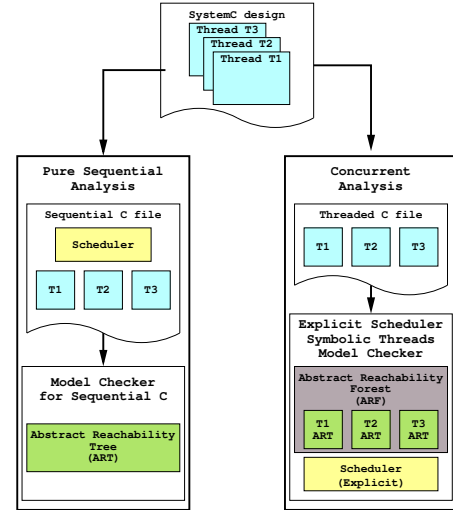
SystemC design
Thread T3
Thread T2
Thread T1

Pure Sequential Analysis
Sequential C file
Scheduler
T1
T2
T3
Model Checker for Sequential C
Abstract Reachability Tree (ART)

Concurrent Analysis
Threaded C file
T1
T2
T3
Explicit Scheduler Symbolic Threads Model Checker
Abstract Reachability Forest (ARF)
T1 ART
T2 ART
T3 ART
Scheduler (Explicit)